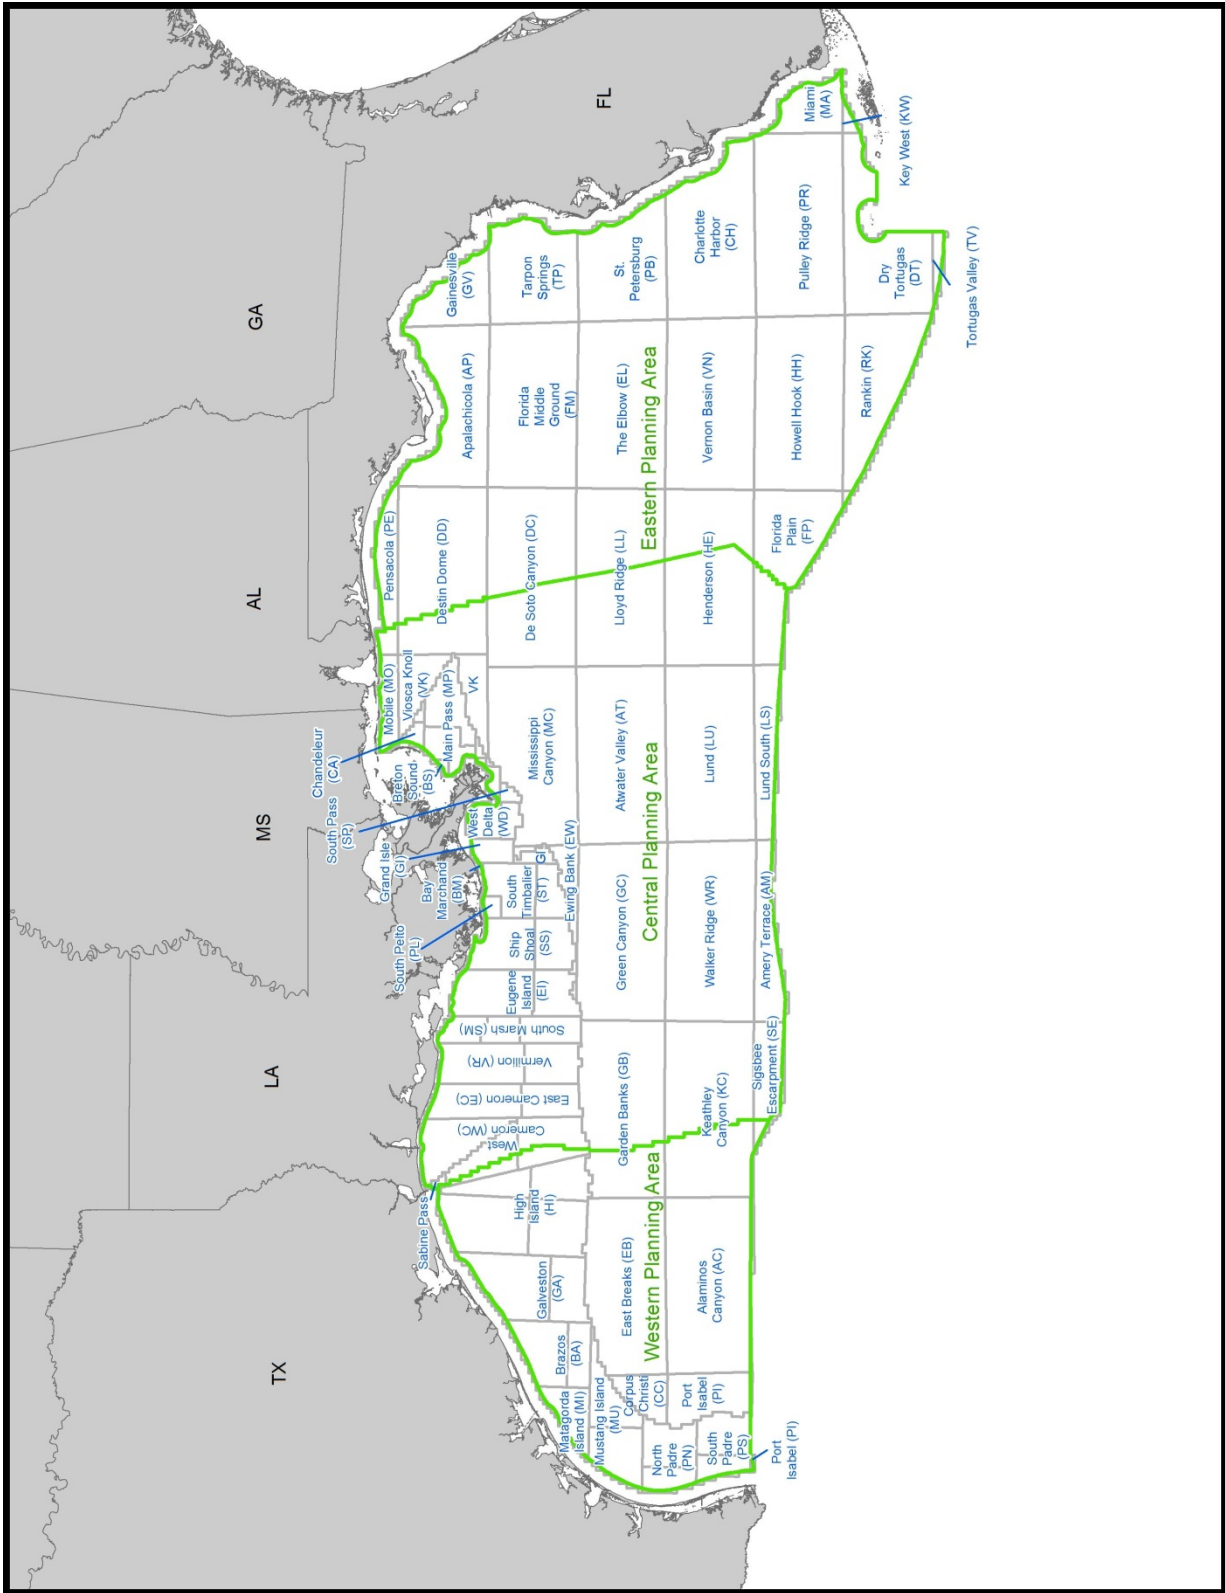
FL

GA

AL

MS

LA

TX

Miami (MA)

Key West (KW)

Tortugas Valley (TV)

Dry Tortugas (DT)

Pulley Ridge (PR)

Charlotte Harbor (CH)

St. Petersburg (PB)

Tarpon Springs (TP)

Gainesville (GV)

Apalachicola (AP)

Florida Middle Ground (FM)

The Elbow (EL)

Vernon Basin (VN)

Howell Hook (HH)

Rankin (RK)

Eastern Planning Area

Pensacola (PE)

Destin Dome (DD)

De Soto Canyon (DC)

Lloyd Ridge (LL)

Henderson (HE)

Florida Plain (FP)

Mobile (MO)

Viosca Knoll (VK)

Main Pass (MP)

VK

Chandeleur (CA)

Breton Sound (BS)

Mississippi Canyon (MC)

Atwater Valley (AT)

Lund (LU)

Lund South (LS)

South Pass (SP)

West Delta (WD)

Grand Isle (GI)

GI

Bay Marchand (BM)

South Timbalier (ST)

Ewing Bank (EW)

South Pelto (PL)

Ship Shoal (SS)

Green Canyon (GC)

Central Planning Area

Walker Ridge (WR)

Amery Terrace (AM)

Eugene Island (EI)

South Marsh (SM)

Vermilion (VR)

East Cameron (EC)

West Cameron (WC)

Garden Banks (GB)

Keathley Canyon (KC)

Sigsbee Escarpment (SE)

Sabine Pass

High Island (HI)

East Breaks (EB)

Western Planning Area

Alaminos Canyon (AC)

Galveston (GA)

Brazos (BA)

Matagorda Island (MI)

Mustang Island (MU)

Corpus Christi (CC)

Port Isabel (PI)

North Padre (PN)

South Padre (PS)

Port Isabel (PI)